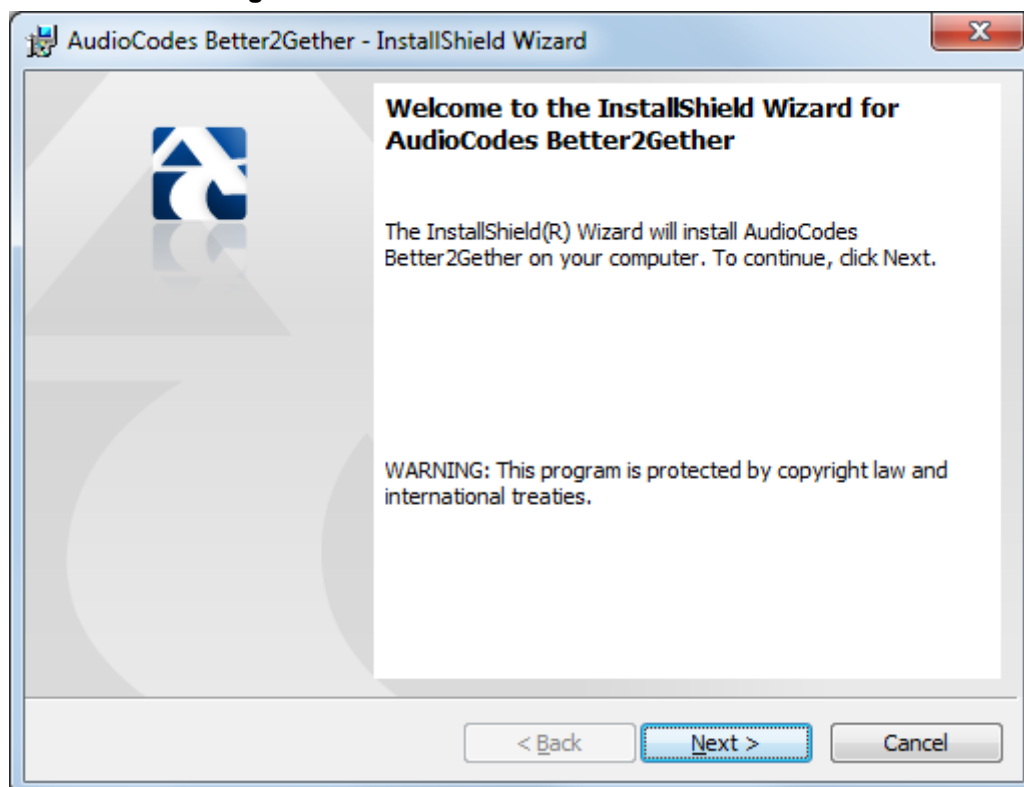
AudioCodes Better2Gether - InstallShield Wizard

Welcome to the InstallShield Wizard for AudioCodes Better2Gether

The InstallShield(R) Wizard will install AudioCodes Better2Gether on your computer. To continue, click Next.

WARNING: This program is protected by copyright law and international treaties.

< Back
Next >
Cancel